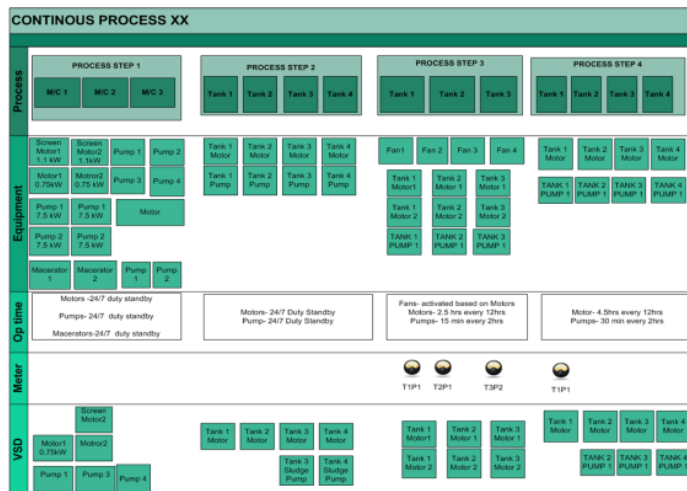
CONTINOUS PROCESS XX

Process

PROCESS STEP 1
M/C 1
M/C 2
M/C 3

PROCESS STEP 2
Tank 1
Tank 2
Tank 3
Tank 4

PROCESS STEP 3
Tank 1
Tank 2
Tank 3

PROCESS STEP 4
Tank 1
Tank 2
Tank 3
Tank 4

Equipment

Screen Motor1 1.1 kW
Screen Motor2 1.1kW
Pump 1
Pump 2
Motor1 0.75kW
Motor2 0.75 kW
Pump 3
Pump 4
Pump 1 7.5 kW
Pump 1 7.5 kW
Motor
Pump 2 7.5 kW
Pump 2 7.5 kW
Macerator 1
Macerator 2
Pump 1
Pump 2

Tank 1 Motor
Tank 2 Motor
Tank 3 Motor
Tank 4 Motor
Tank 1 Pump
Tank 2 Pump
Tank 3 Pump
Tank 4 Pump

Fan1
Fan 2
Fan 3
Fan 4
Tank 1 Motor1
Tank 2 Motor 1
Tank 3 Motor 1
Tank 1 Motor 2
Tank 2 Motor 2
Tank 3 Motor 2
TANK 1 PUMP 1
TANK 2 PUMP 1
TANK 3 PUMP 1

Tank 1 Motor
Tank 2 Motor
Tank 3 Motor
Tank 4 Motor
TANK 1 PUMP 1
TANK 2 PUMP 1
TANK 3 PUMP 1
TANK 4 PUMP 1

Op time

Motors -24/7 duty standby
Pumps- 24/7 duty standby
Macerators-24/7 duty standby

Motors- 24/7 Duty Standby
Pump- 24/7 Duty Standby

Fans- activated based on Motors
Motors- 2.5 hrs every 12hrs
Pumps- 15 min every 2hrs

Motor- 4.5hrs every 12hrs
Pumps- 30 min every 2hrs

Meter

T1P1
T2P1
T3P2
T1P1

VSD

Screen Motor2
Motor1 0.75kW
Motor2
Pump 1
Pump 3
Pump 4

Tank 1 Motor
Tank 2 Motor
Tank 3 Motor
Tank 4 Motor
Tank 3 Sludge Pump
Tank 4 Sludge Pump

Tank 1 Motor1
Tank 2 Motor 1
Tank 3 Motor 1
Tank 1 Motor 2
Tank 2 Motor 2
Tank 3 Motor 2

Tank 1 Motor
Tank 2 Motor
Tank 3 Motor
Tank 4 Motor
TANK 2 PUMP 1
TANK 3 PUMP 1
TANK 4 PUMP 1